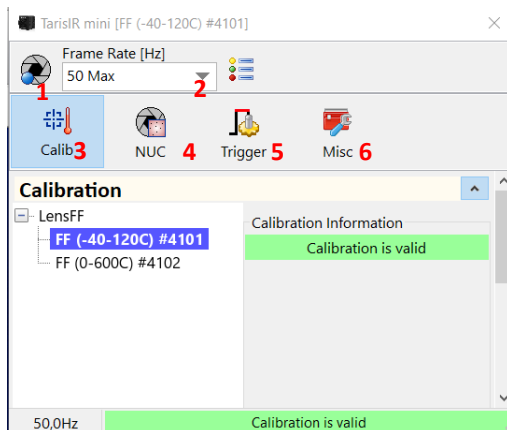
TarisIR mini [FF (-40-120C) #4101]

×

Frame Rate [Hz]

50 Max

1

2

Calib 3

NUC 4

Trigger 5

Misc 6

Calibration

LensFF

FF (-40-120C) #4101

FF (0-600C) #4102

Calibration Information

Calibration is valid

50,0Hz

Calibration is valid